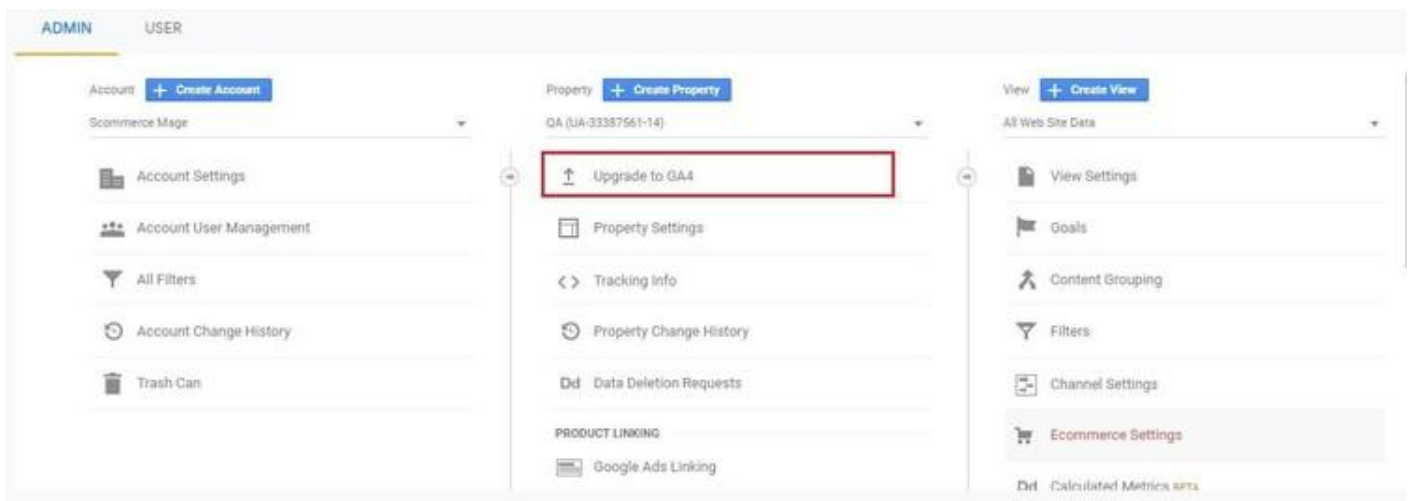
ADMIN USER

Account + Create Account
Scommerce Mage

Account Settings

Account User Management

All Filters

Account Change History

Trash Can

Property + Create Property
QA (UA-33387561-14)

Upgrade to GA4

Property Settings

Tracking Info

Property Change History

Dd Data Deletion Requests

PRODUCT LINKING

Google Ads Linking

View + Create View
All Web Site Data

View Settings

Goals

Content Grouping

Filters

Channel Settings

Ecommerce Settings

Dd Calculated Metrics BETA